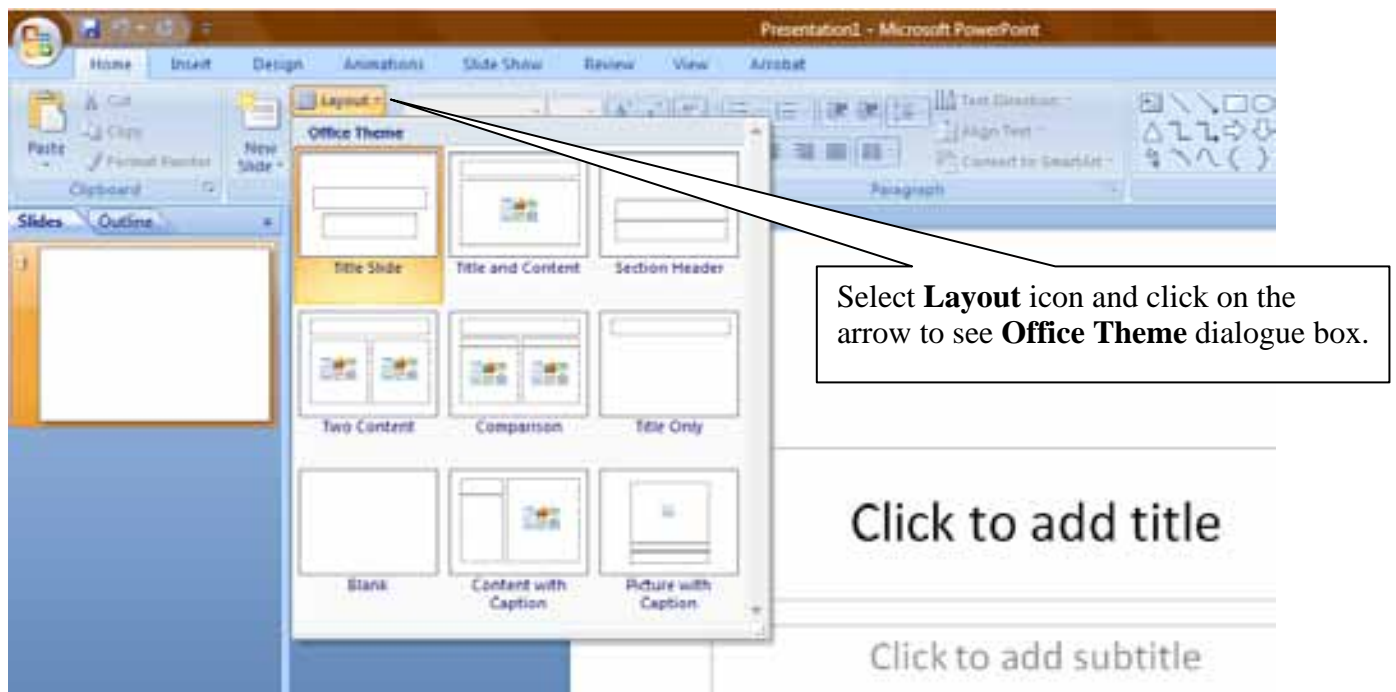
Presentation1 - Microsoft PowerPoint

Home Insert Design Animations Slide Show Review View Acrobat

Paste Cut Copy Format Painter Clipboard

New Slide

Layout

Text Direction Align Text Convert to SmartArt Paragraph

Slides Outline

Office Theme

Title Slide Title and Content Section Header

Two Content Comparison Title Only

Blank Content with Caption Picture with Caption

Select **Layout** icon and click on the arrow to see **Office Theme** dialogue box.

Click to add title

Click to add subtitle